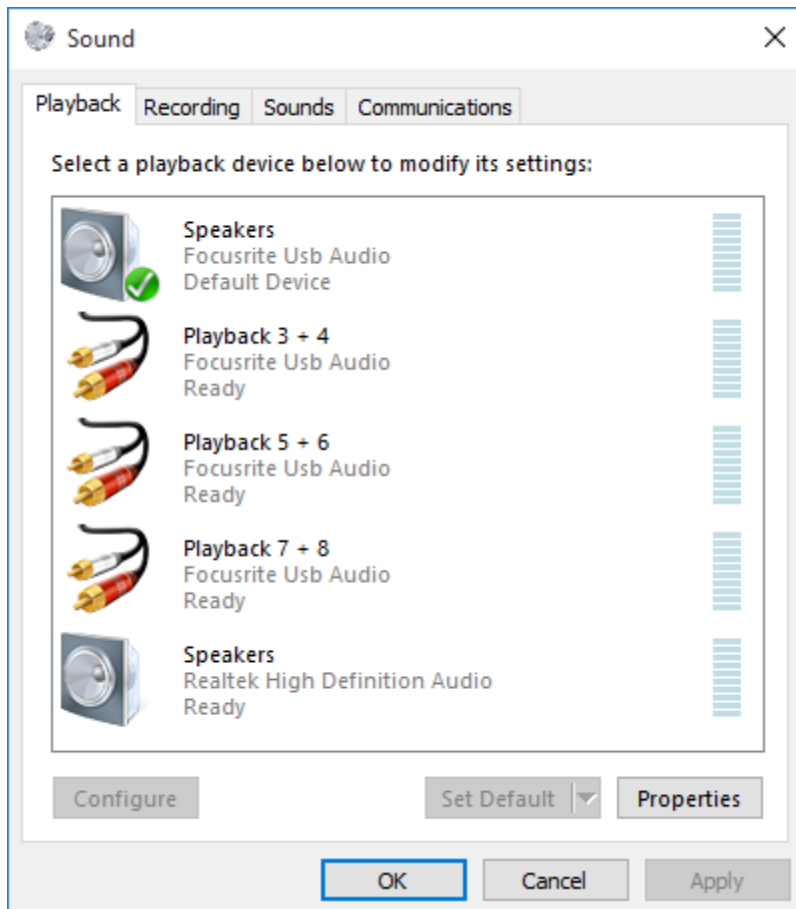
Sound

Playback Recording Sounds Communications

Select a playback device below to modify its settings:

Speakers
Focusrite Usb Audio
Default Device

Playback 3 + 4
Focusrite Usb Audio
Ready

Playback 5 + 6
Focusrite Usb Audio
Ready

Playback 7 + 8
Focusrite Usb Audio
Ready

Speakers
Realtek High Definition Audio
Ready

Configure Set Default Properties

OK Cancel Apply